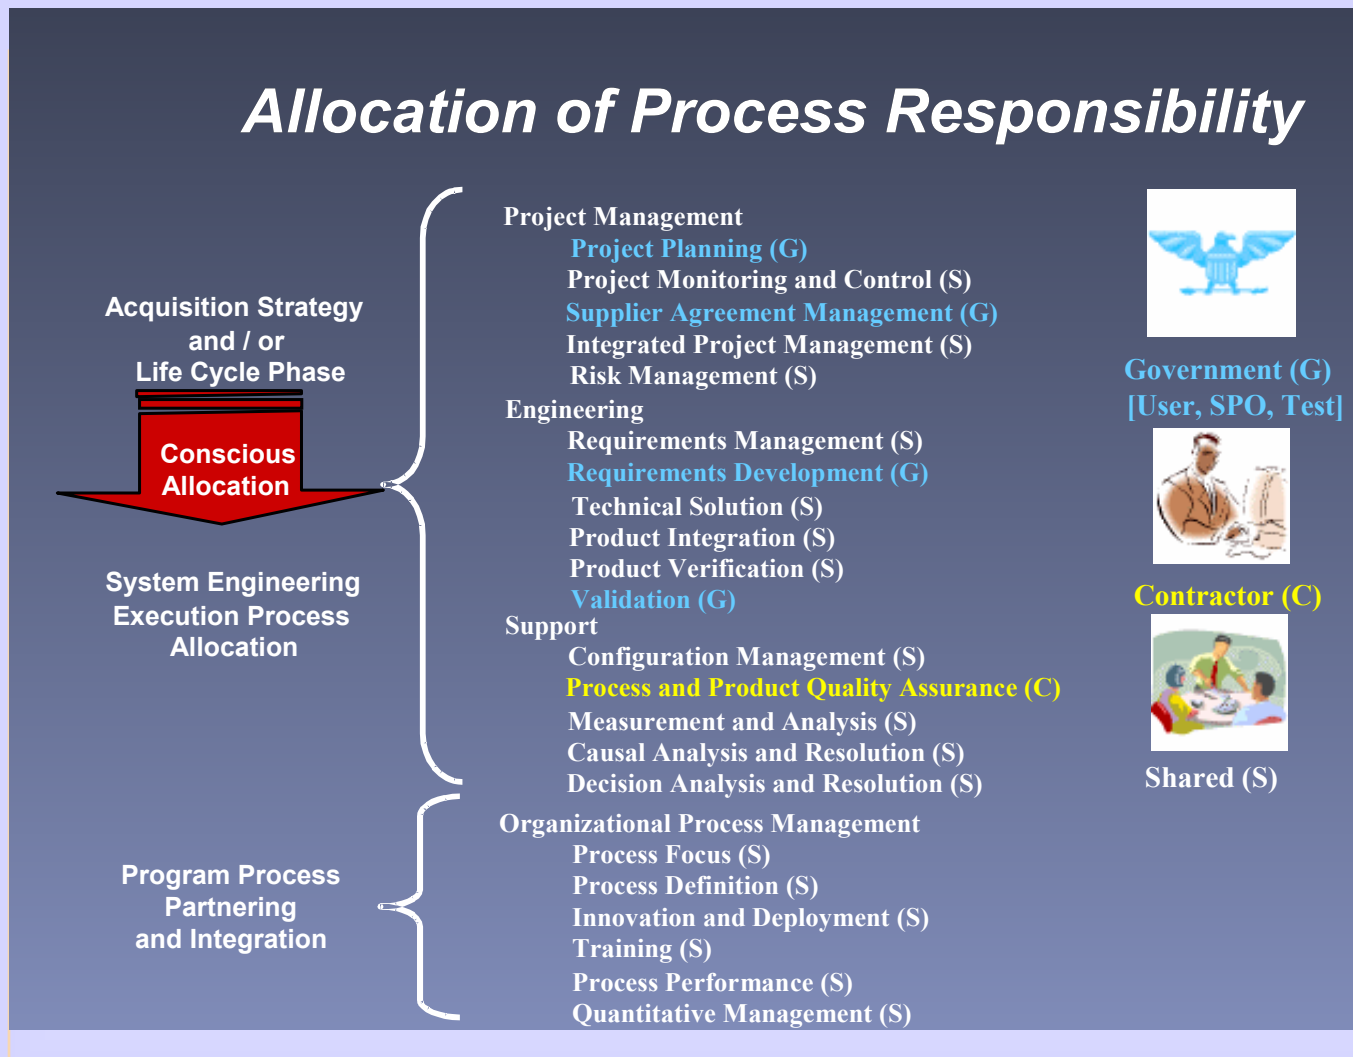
Allocation of Process Responsibility

Acquisition Strategy and / or Life Cycle Phase

Conscious Allocation

System Engineering Execution Process Allocation

Program Process Partnering and Integration

Project Management
Project Planning (G)
Project Monitoring and Control (S)
Supplier Agreement Management (G)
Integrated Project Management (S)
Risk Management (S)
Engineering
Requirements Management (S)
Requirements Development (G)
Technical Solution (S)
Product Integration (S)
Product Verification (S)
Validation (G)
Support
Configuration Management (S)
Process and Product Quality Assurance (C)
Measurement and Analysis (S)
Causal Analysis and Resolution (S)
Decision Analysis and Resolution (S)

Organizational Process Management
Process Focus (S)
Process Definition (S)
Innovation and Deployment (S)
Training (S)
Process Performance (S)
Quantitative Management (S)

Government (G)
[User, SPO, Test]

Contractor (C)

Shared (S)